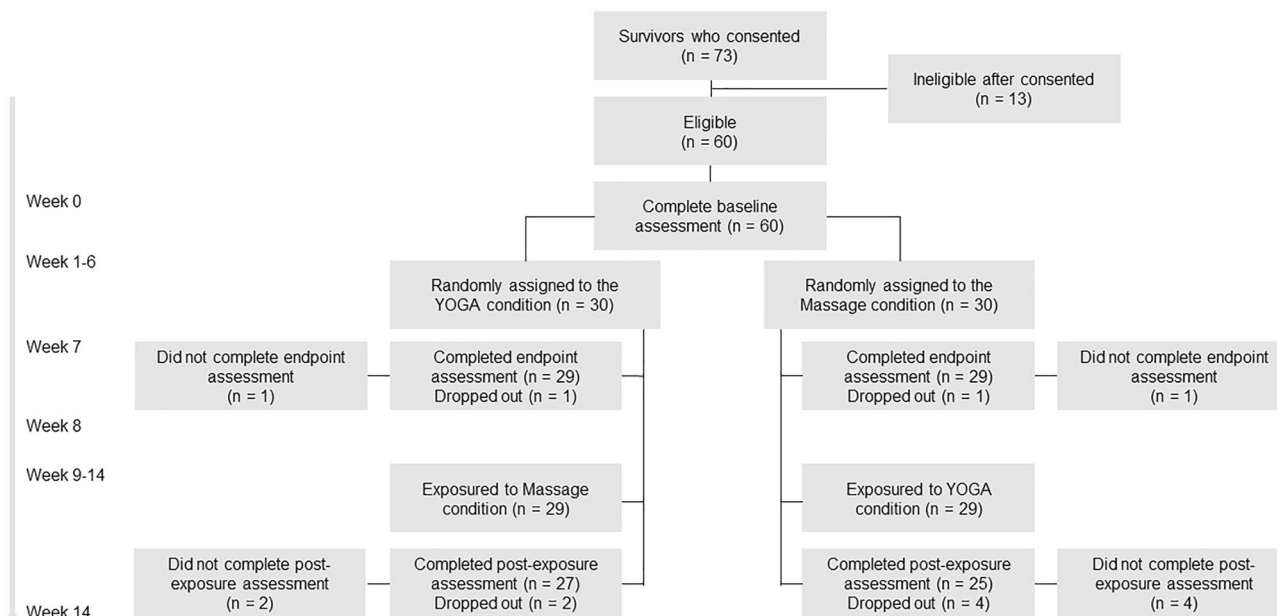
Survivors who consented
(n = 73)

Ineligible after consented
(n = 13)

Eligible
(n = 60)

Week 0

Complete baseline assessment (n = 60)

Week 1-6

Randomly assigned to the YOGA condition (n = 30)

Randomly assigned to the Massage condition (n = 30)

Week 7

Did not complete endpoint assessment
(n = 1)

Completed endpoint assessment (n = 29)
Dropped out (n = 1)

Completed endpoint assessment (n = 29)
Dropped out (n = 1)

Did not complete endpoint assessment
(n = 1)

Week 8

Week 9-14

Exposured to Massage condition (n = 29)

Exposured to YOGA condition (n = 29)

Did not complete post-exposure assessment
(n = 2)

Completed post-exposure assessment (n = 27)
Dropped out (n = 2)

Completed post-exposure assessment (n = 25)
Dropped out (n = 4)

Did not complete post-exposure assessment
(n = 4)

Week 14